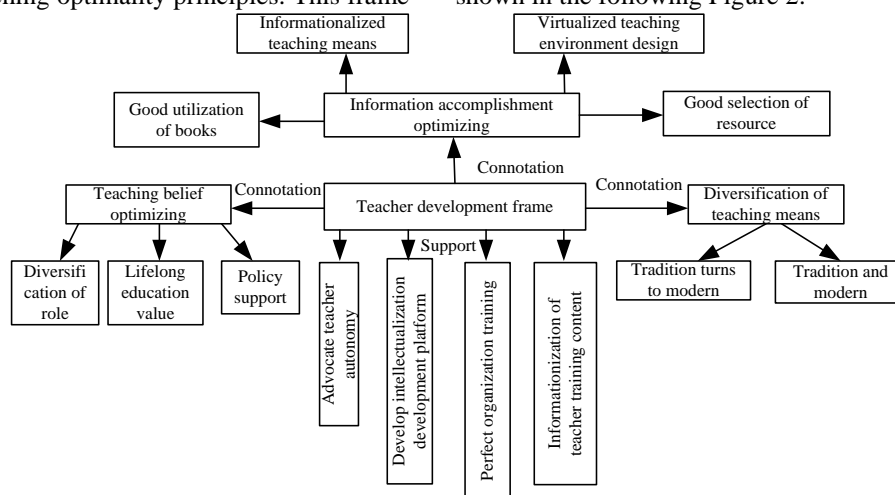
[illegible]ning optimality principles. This frame shown in the following Figure 2.

Informationalized teaching means

Virtualized teaching environment design

Good utilization of books

Information accomplishment optimizing

Good selection of resource

Connotation

Connotation

Connotation

Teaching belief optimizing

Teacher development frame

Diversification of teaching means

Support

Diversification of role

Lifelong education value

Policy support

Advocate teacher autonomy

Develop intellectualization development platform

Perfect organization training

Informationization of teacher training content

Tradition turns to modern

Tradition and modern